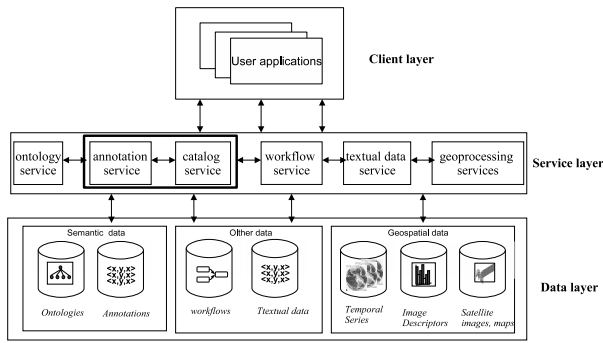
User applications

Client layer

ontology service

annotation service

catalog service

workflow service

textual data service

geoprocessing services

Service layer

Semantic data

<x,y,x>
<x,y,x>
<x,y,x>

Ontologies

Annotations

Other data

<x,y,x>
<x,y,x>
<x,y,x>

workflows

Ttextual data

Geospatial data

Temporal Series

Image Descriptors

Satellite images, maps

Data layer